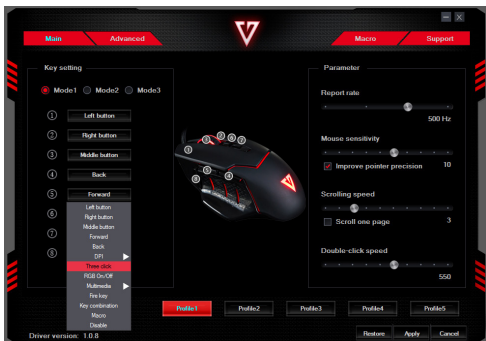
Main
Advanced
Macro
Support

Key setting
Mode1 Mode2 Mode3

1 Left button
2 Right button
3 Middle button
4 Back
5 Forward
6
7
8

Left button
Right button
Middle button
Forward
Back
DPI
Three click
RGB On/Off
Multimedia
Fire key
Key combination
Macro
Disable

1 2 3 4 5 6 7 8

Parameter
Report rate
500 Hz
Mouse sensitivity
Improve pointer precision 10
Scrolling speed
Scroll one page 3
Double-click speed
550

Profile1
Profile2
Profile3
Profile4
Profile5

Driver version: 1.0.8
Restore
Apply
Cancel